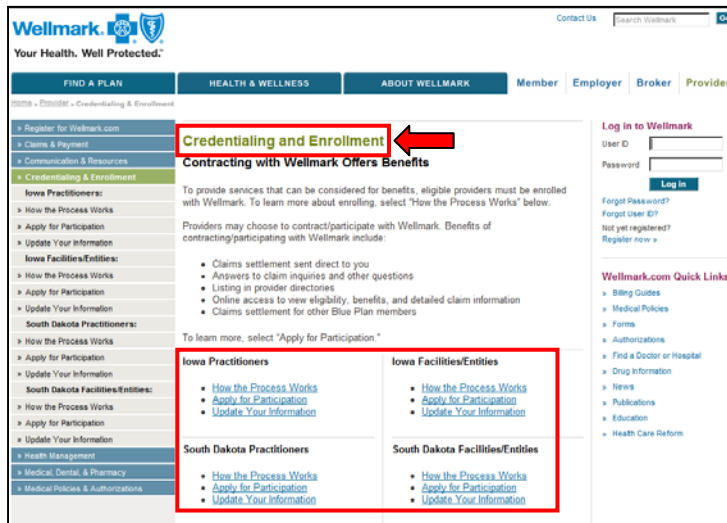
Wellmark.

Your Health. Well Protected.

Contact Us

Search Wellmark

Go

FIND A PLAN

HEALTH & WELLNESS

ABOUT WELLMARK

Member

Employer

Broker

Provider

Home » Provider » Credentialing & Enrollment

» Register for Wellmark.com
» Claims & Payment
» Communication & Resources
» Credentialing & Enrollment
Iowa Practitioners:
» How the Process Works
» Apply for Participation
» Update Your Information
Iowa Facilities/Entities:
» How the Process Works
» Apply for Participation
» Update Your Information
South Dakota Practitioners:
» How the Process Works
» Apply for Participation
» Update Your Information
South Dakota Facilities/Entities:
» How the Process Works
» Apply for Participation
» Update Your Information
» Health Management
» Medical, Dental, & Pharmacy
» Medical Policies & Authorizations

Credentialing and Enrollment

Contracting with Wellmark Offers Benefits

To provide services that can be considered for benefits, eligible providers must be enrolled with Wellmark. To learn more about enrolling, select "How the Process Works" below.

Providers may choose to contract/participate with Wellmark. Benefits of contracting/participating with Wellmark include:

• Claims settlement sent direct to you
• Answers to claim inquiries and other questions
• Listing in provider directories
• Online access to view eligibility, benefits, and detailed claim information
• Claims settlement for other Blue Plan members

To learn more, select "Apply for Participation."

Iowa Practitioners
• How the Process Works
• Apply for Participation
• Update Your Information

Iowa Facilities/Entities
• How the Process Works
• Apply for Participation
• Update Your Information

South Dakota Practitioners
• How the Process Works
• Apply for Participation
• Update Your Information

South Dakota Facilities/Entities
• How the Process Works
• Apply for Participation
• Update Your Information

Log in to Wellmark

User ID

Password

Log in

Forgot Password?
Forgot User ID?
Not yet registered?
Register now »

Wellmark.com Quick Links

» Billing Guides
» Medical Policies
» Forms
» Authorizations
» Find a Doctor or Hospital
» Drug Information
» News
» Publications
» Education
» Health Care Reform